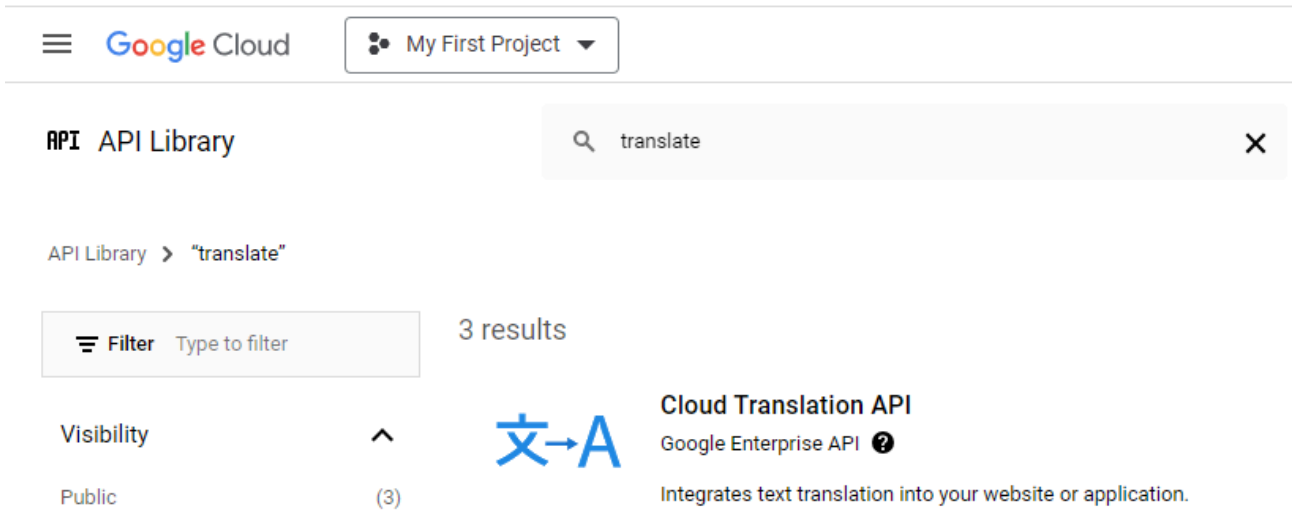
Google Cloud

My First Project

API API Library

translate

API Library > “translate”

Filter Type to filter

3 results

Visibility

Public (3)

文→A

Cloud Translation API

Google Enterprise API

Integrates text translation into your website or application.